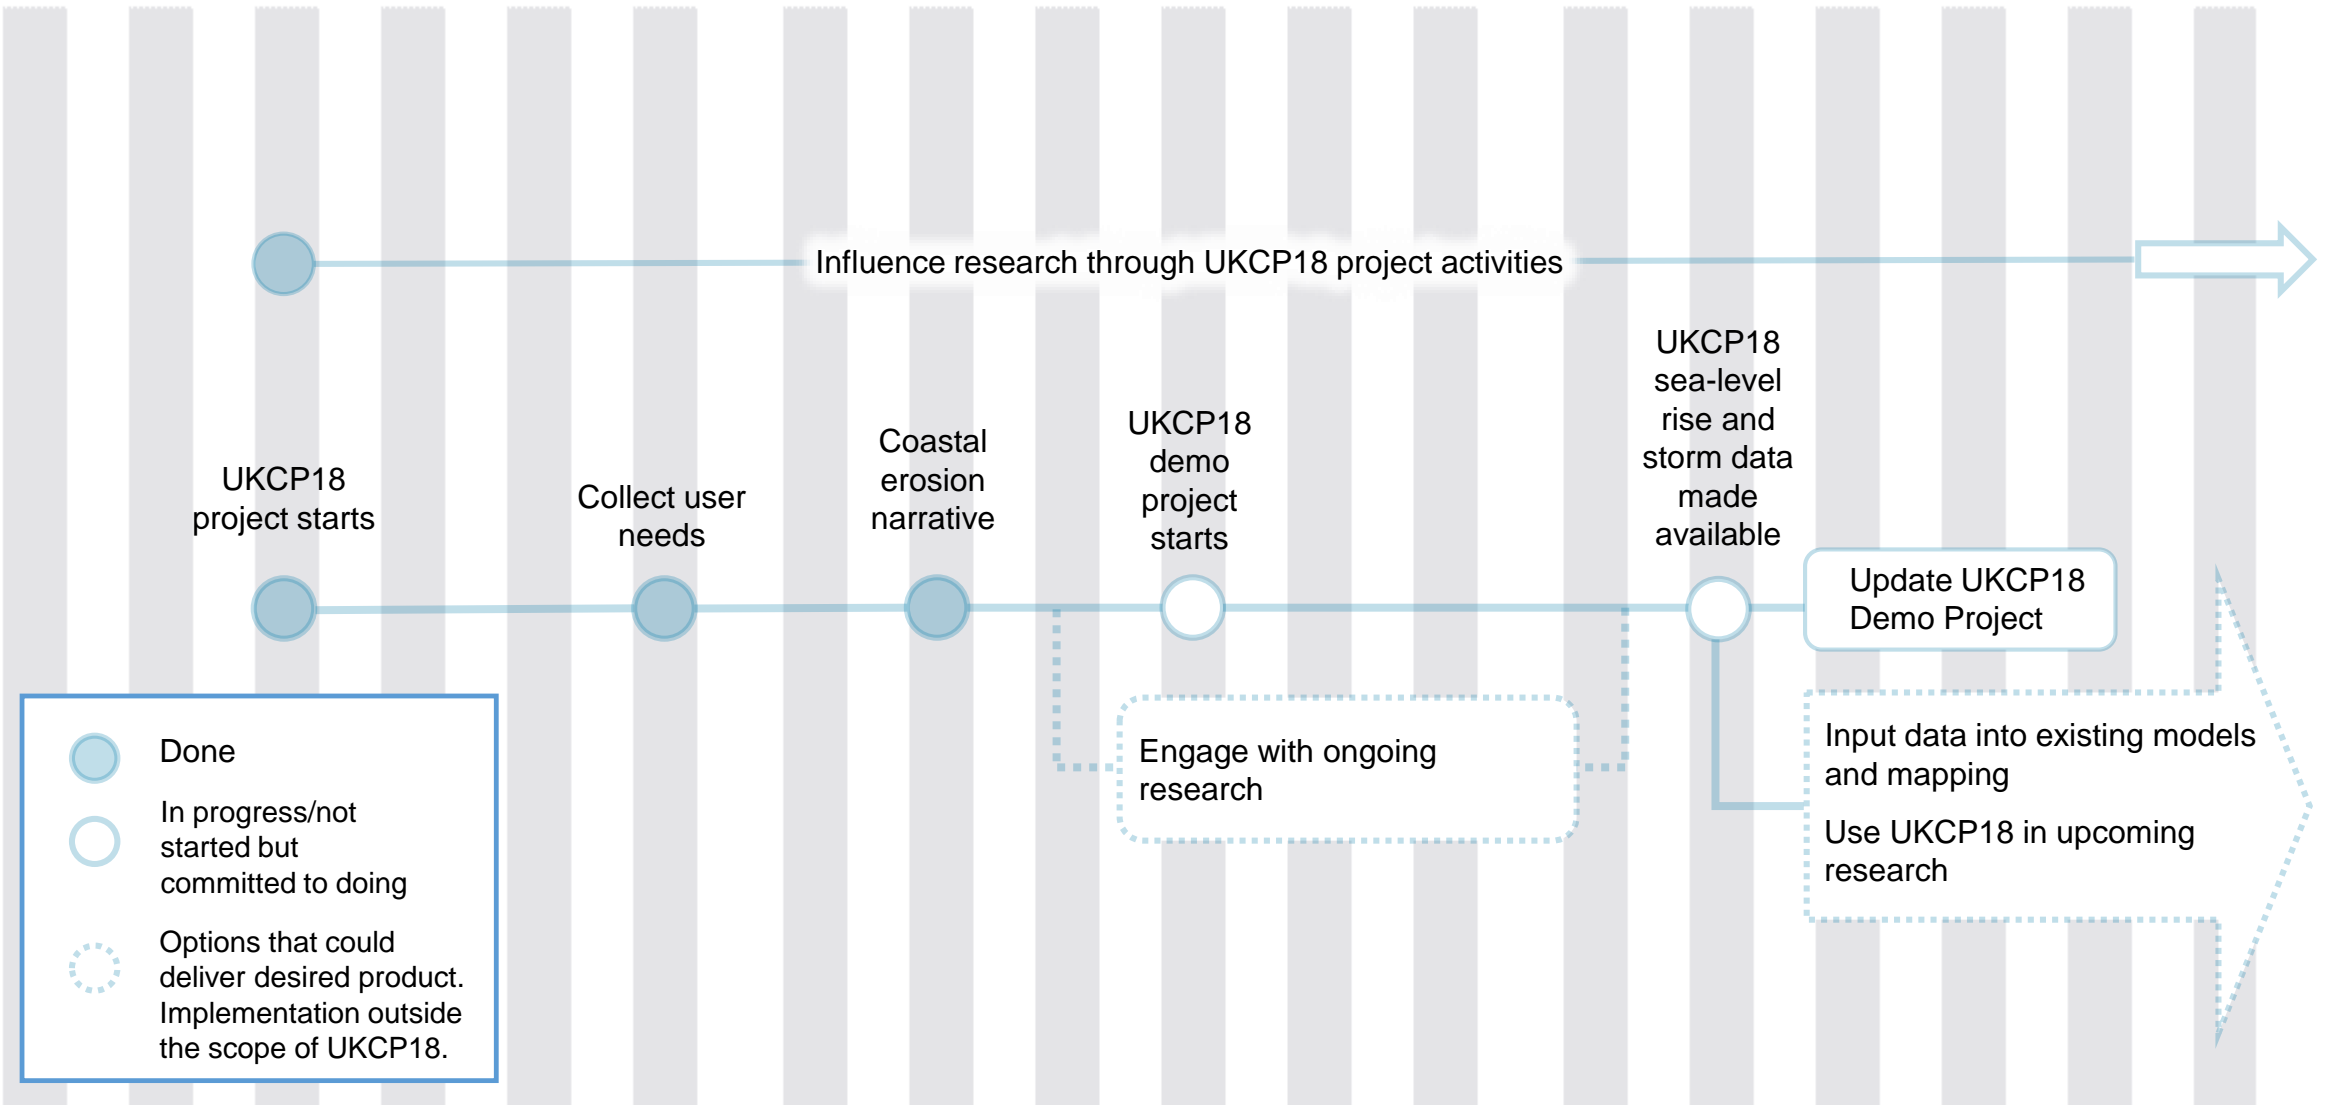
Influence research through UKCP18 project activities

UKCP18 project starts

Collect user needs

Coastal erosion narrative

UKCP18 demo project starts

UKCP18 sea-level rise and storm data made available

Update UKCP18 Demo Project

Engage with ongoing research

Input data into existing models and mapping

Use UKCP18 in upcoming research

Done

In progress/not started but committed to doing

Options that could deliver desired product. Implementation outside the scope of UKCP18.